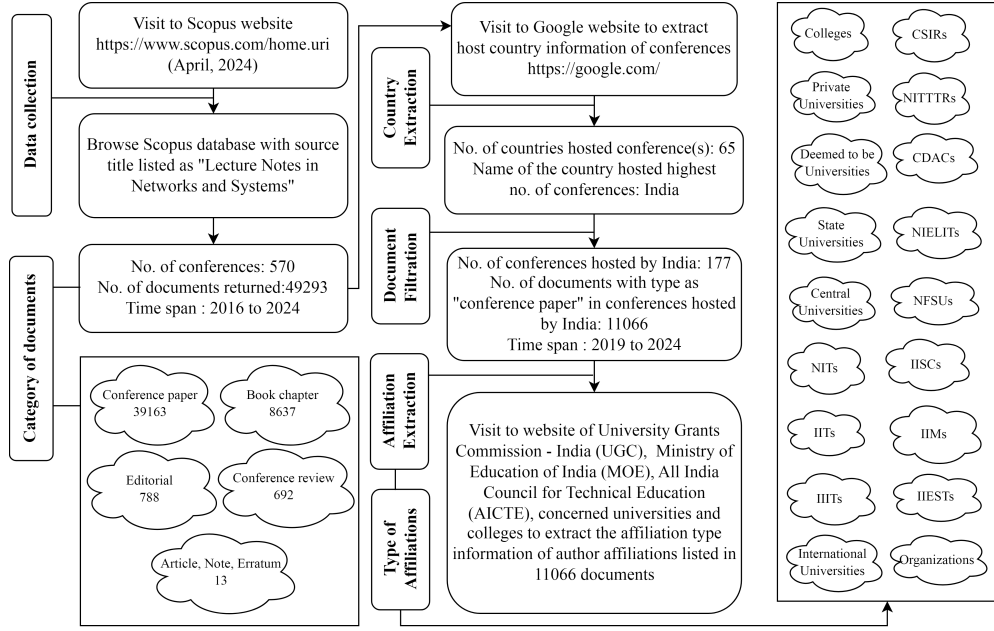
Data collection

Visit to Scopus website https://www.scopus.com/home.uri (April, 2024)

Browse Scopus database with source title listed as "Lecture Notes in Networks and Systems"

Category of documents

No. of conferences: 570
No. of documents returned:49293
Time span : 2016 to 2024

Conference paper 39163

Book chapter 8637

Editorial 788

Conference review 692

Article, Note, Erratum 13

Country Extraction

Visit to Google website to extract host country information of conferences https://google.com/

No. of countries hosted conference(s): 65
Name of the country hosted highest no. of conferences: India

Document Filtration

No. of conferences hosted by India: 177
No. of documents with type as "conference paper" in conferences hosted by India: 11066
Time span : 2019 to 2024

Affiliation Extraction

Type of Affiliations

Visit to website of University Grants Commission - India (UGC), Ministry of Education of India (MOE), All India Council for Technical Education (AICTE), concerned universities and colleges to extract the affiliation type information of author affiliations listed in 11066 documents

Colleges

CSIRs

Private Universities

NITTTRs

Deemed to be Universities

CDACs

State Universities

NIELITs

Central Universities

NFSUs

NITs

IISCs

IITs

IIMs

IIITs

IIESTs

International Universities

Organizations